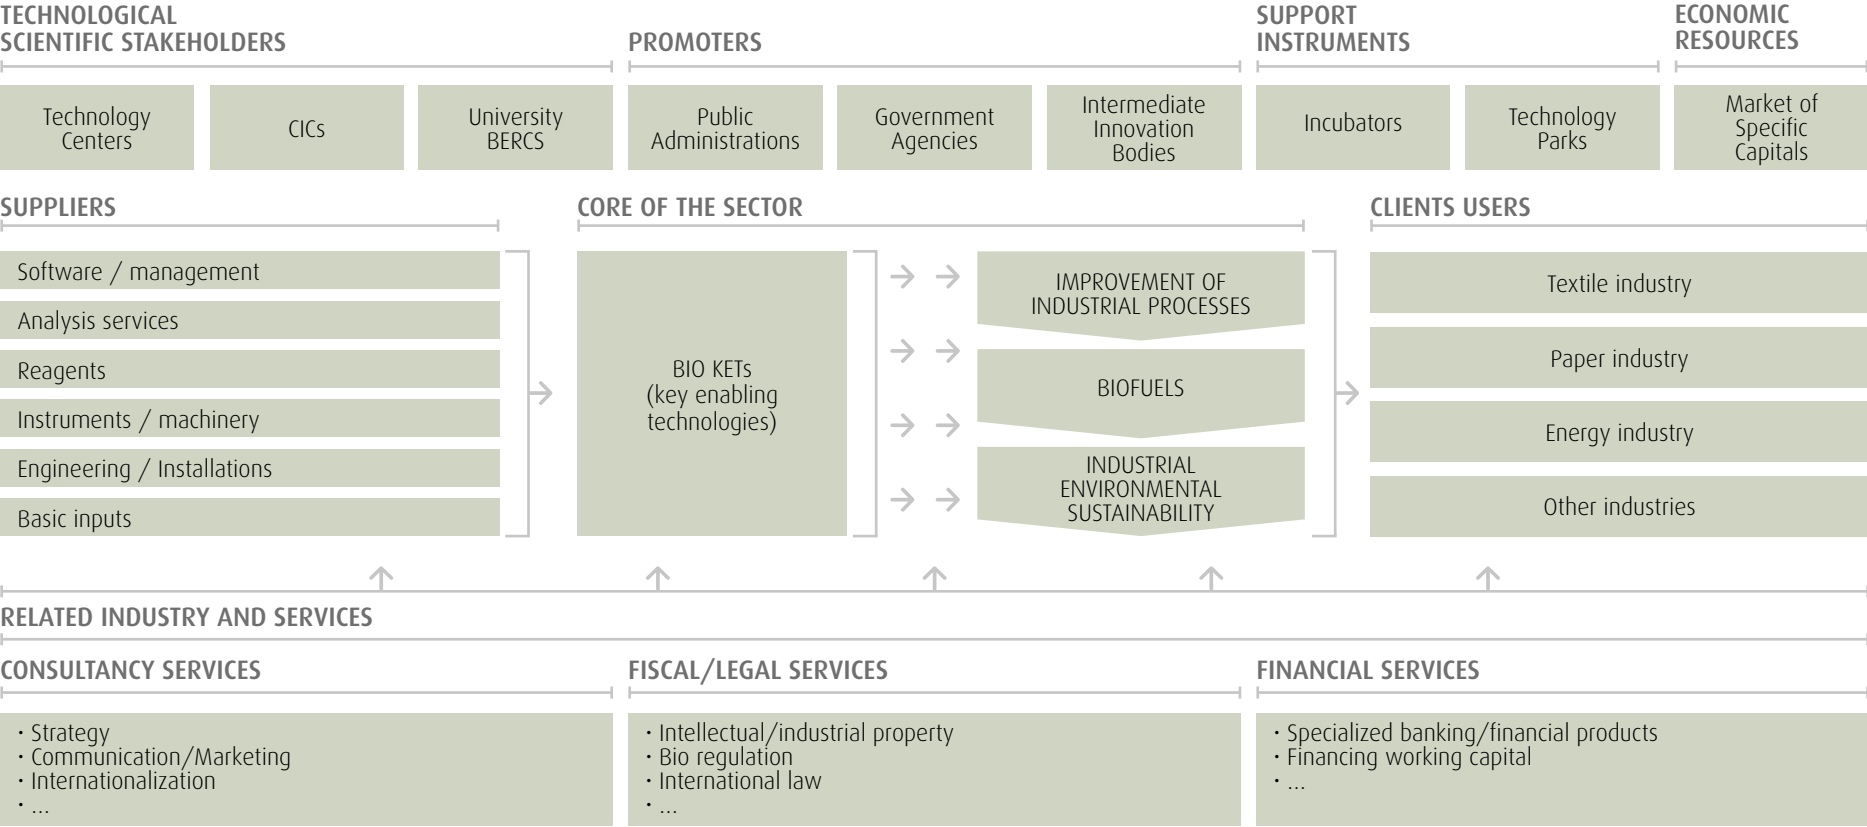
TECHNOLOGICAL SCIENTIFIC STAKEHOLDERS

PROMOTERS

SUPPORT INSTRUMENTS

ECONOMIC RESOURCES

Technology Centers

CICs

University BERCS

Public Administrations

Government Agencies

Intermediate Innovation Bodies

Incubators

Technology Parks

Market of Specific Capitals

SUPPLIERS

CORE OF THE SECTOR

CLIENTS USERS

Software / management

Analysis services

Reagents

Instruments / machinery

Engineering / Installations

Basic inputs

BIO KETs (key enabling technologies)

IMPROVEMENT OF INDUSTRIAL PROCESSES

BIOFUELS

INDUSTRIAL ENVIRONMENTAL SUSTAINABILITY

Textile industry

Paper industry

Energy industry

Other industries

RELATED INDUSTRY AND SERVICES

CONSULTANCY SERVICES

FISCAL/LEGAL SERVICES

FINANCIAL SERVICES

· Strategy
· Communication/Marketing
· Internationalization
· ...

· Intellectual/industrial property
· Bio regulation
· International law
· ...

· Specialized banking/financial products
· Financing working capital
· ...